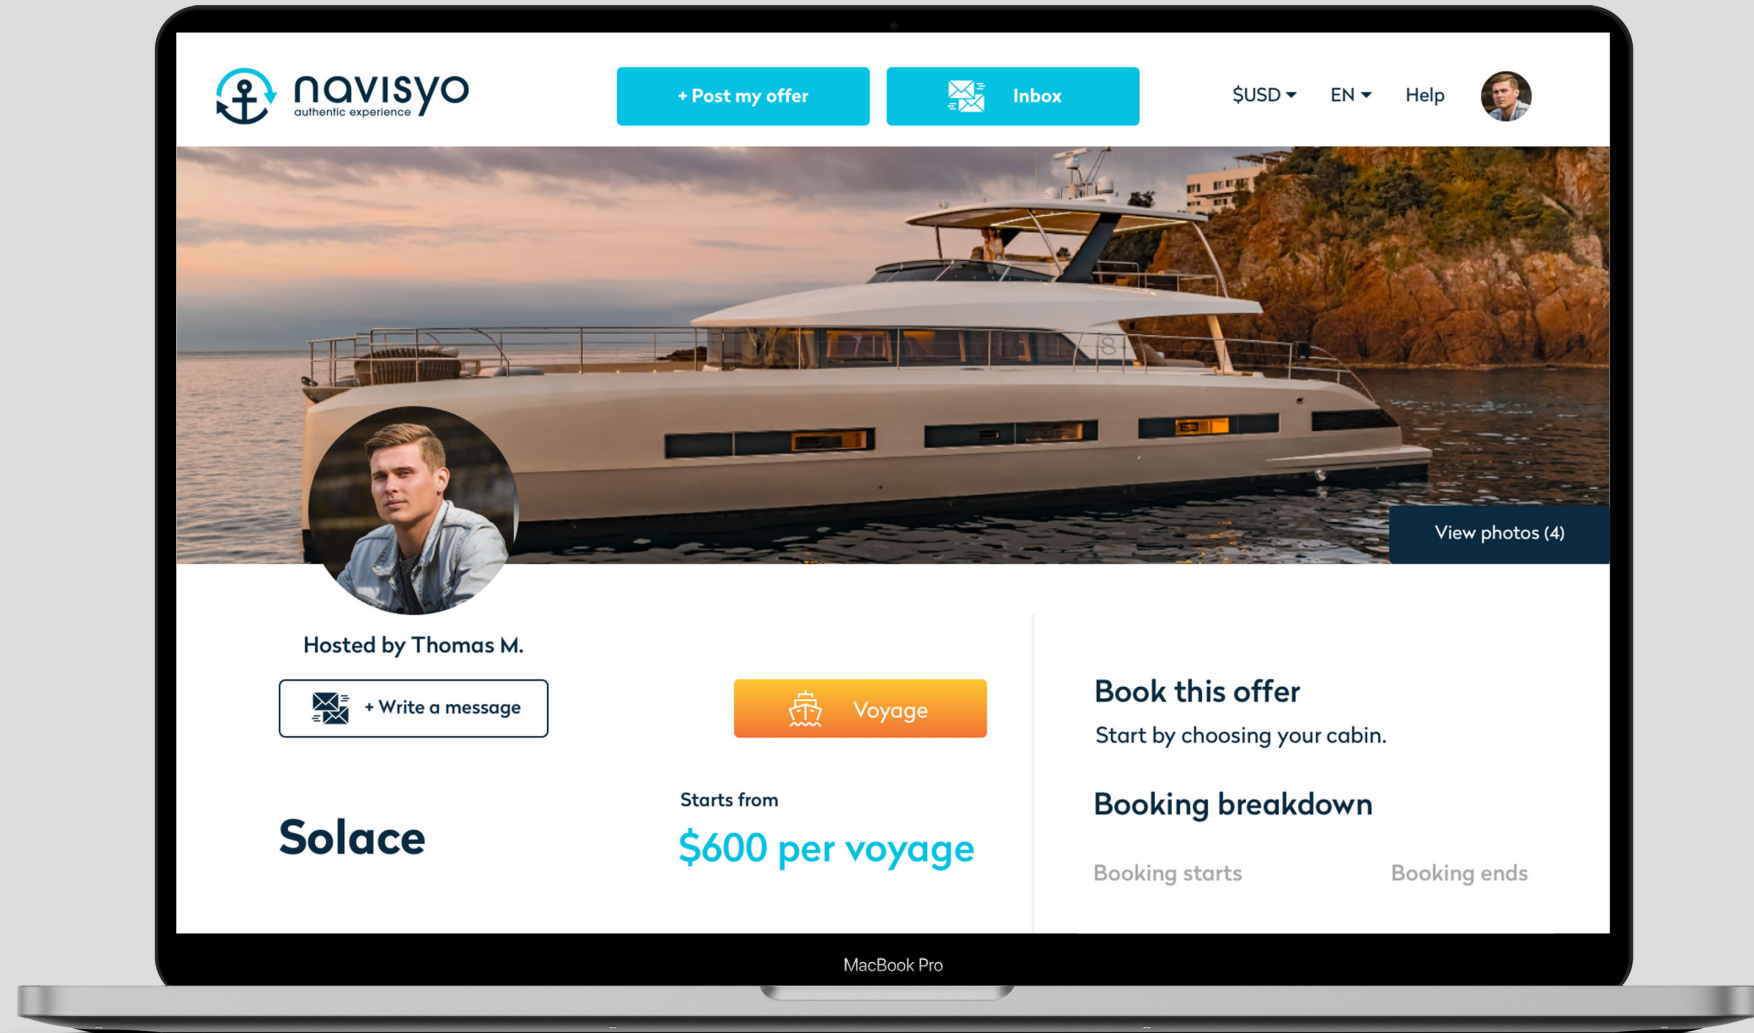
navisyo
authentic experience

+ Post my offer

Inbox

$USD

EN

Help

View photos (4)

Hosted by Thomas M.

+ Write a message

Voyage

Solace

Starts from

$600 per voyage

Book this offer

Start by choosing your cabin.

Booking breakdown

Booking starts

Booking ends

MacBook Pro